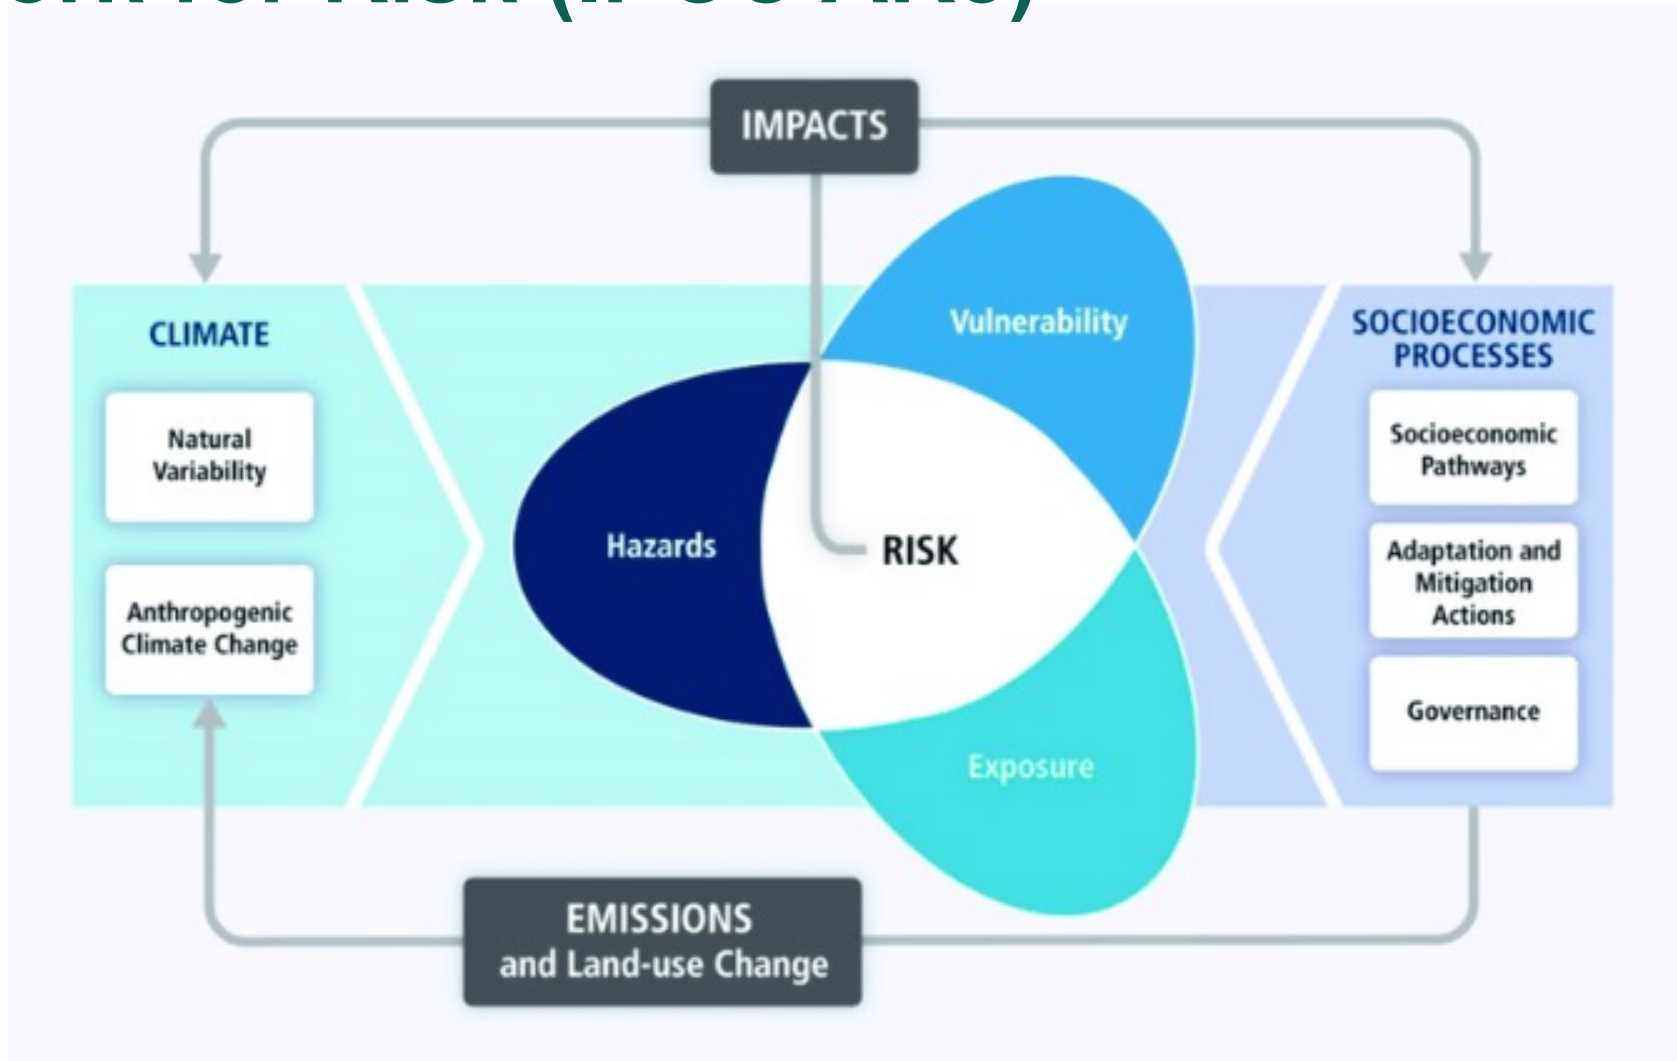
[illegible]

IMPACTS

CLIMATE

Natural Variability

Anthropogenic Climate Change

Vulnerability

Hazards

RISK

Exposure

SOCIOECONOMIC PROCESSES

Socioeconomic Pathways

Adaptation and Mitigation Actions

Governance

EMISSIONS and Land-use Change